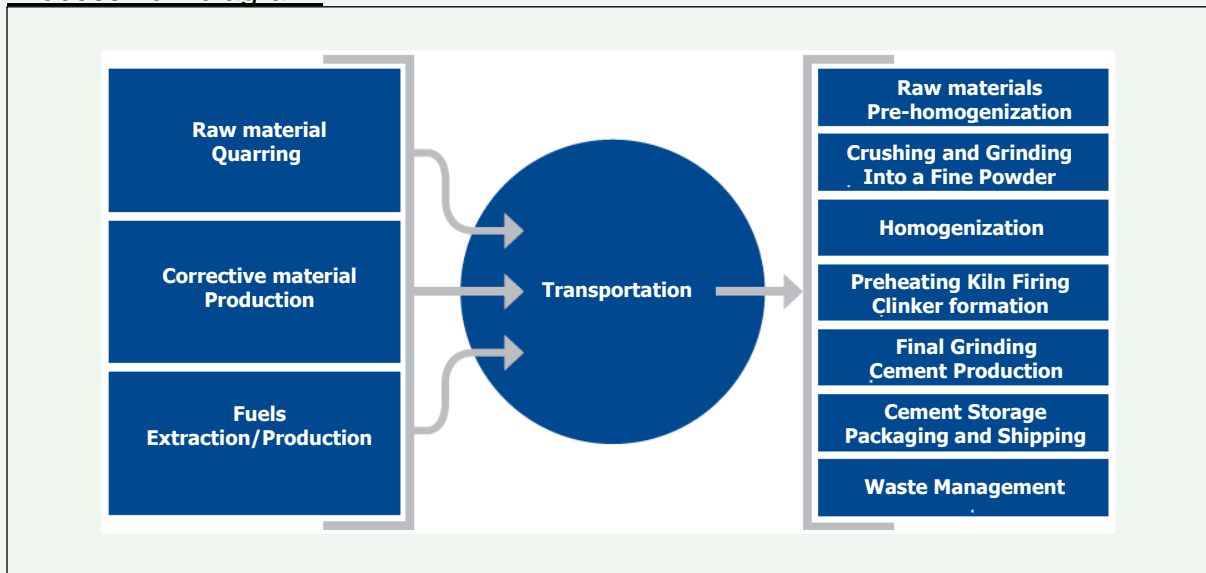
Raw material Quarring

Corrective material Production

Fuels Extraction/Production

Transportation

Raw materials Pre-homogenization

Crushing and Grinding Into a Fine Powder

Homogenization

Preheating Kiln Firing Clinker formation

Final Grinding Cement Production

Cement Storage Packaging and Shipping

Waste Management